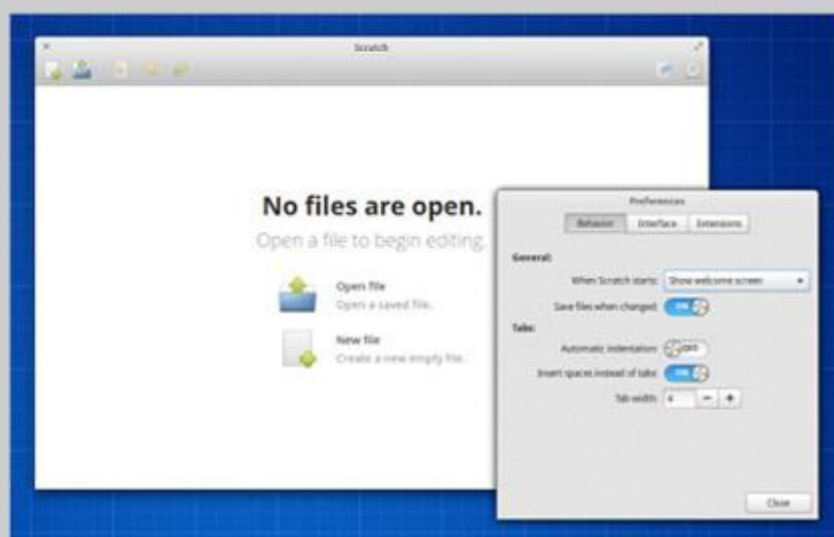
Scratch

No files are open.
Open a file to begin editing.

Open file
Open a saved file.

New file
Create a new empty file.

Preferences

Behavior | Interface | Extensions

General:
When Scratch starts: Show welcome screen
Save files when changed: ON
Tabs:
Automatic indentation: OFF
Insert spaces instead of tabs: ON
Tab width: 4 − +

Close